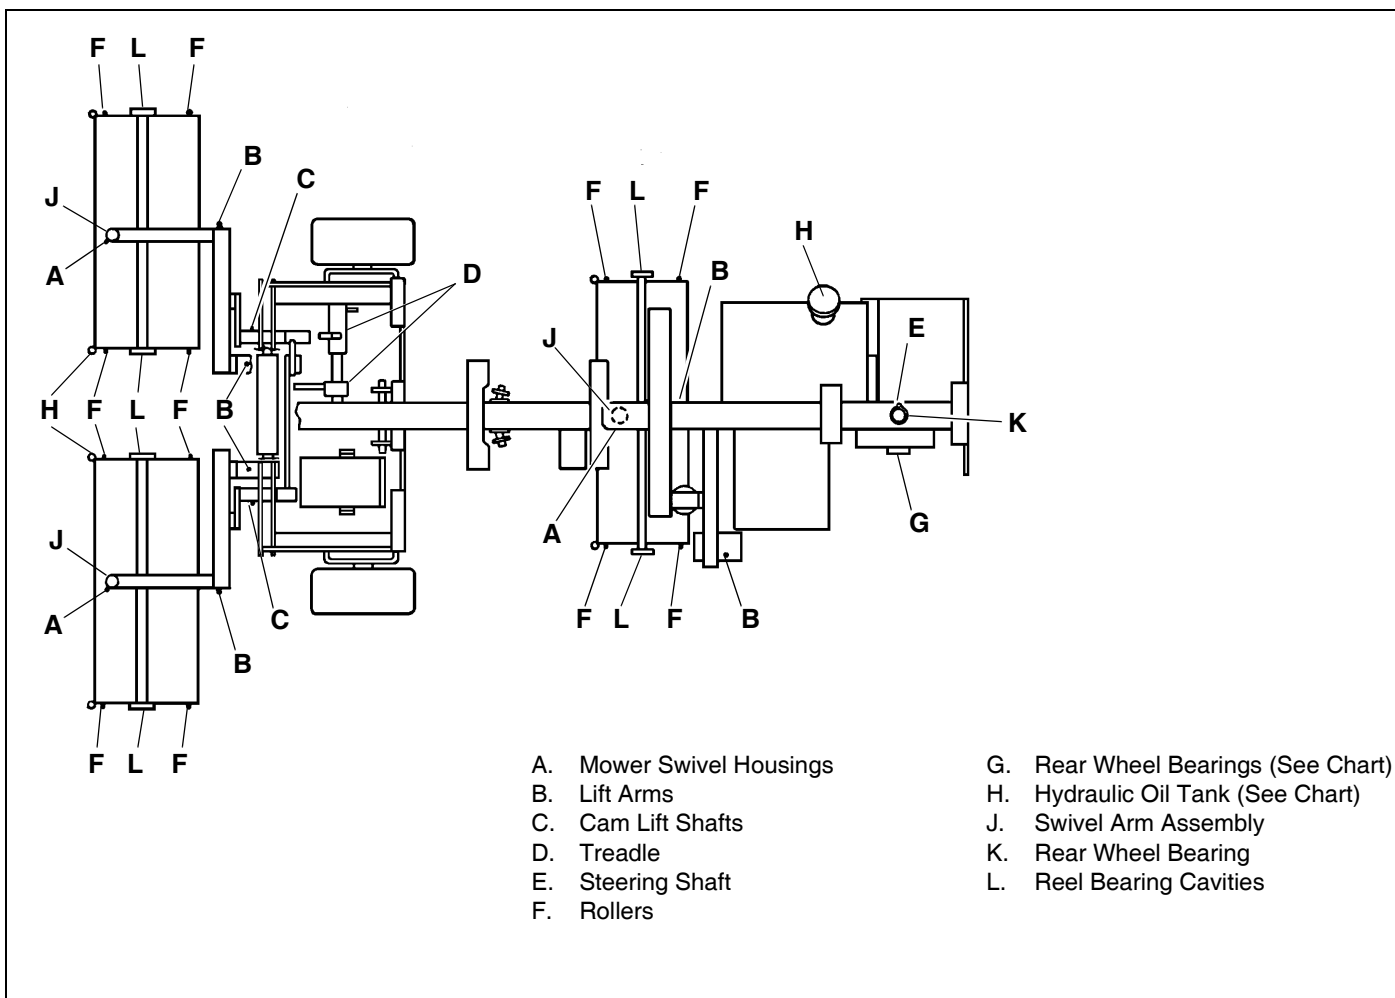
F L F
B
C
J
A
D
H F L F B
B
J
A
C
B
F L F

F L F
B
H
J
E
K
A
G
F L F B

A. Mower Swivel Housings
B. Lift Arms
C. Cam Lift Shafts
D. Treadle
E. Steering Shaft
F. Rollers

G. Rear Wheel Bearings (See Chart)
H. Hydraulic Oil Tank (See Chart)
J. Swivel Arm Assembly
K. Rear Wheel Bearing
L. Reel Bearing Cavities